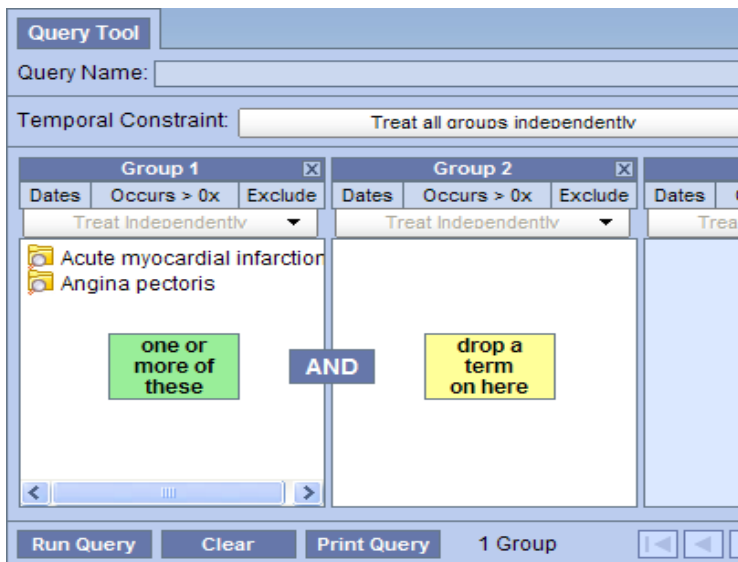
Query Tool

Query Name:

Temporal Constraint: Treat all groups independently

Group 1
Dates | Occurs > 0x | Exclude
Treat Independently
Acute myocardial infarction
Angina pectoris
one or more of these

AND

Group 2
Dates | Occurs > 0x | Exclude
Treat Independently
drop a term on here

Dates
Trea

Run Query
Clear
Print Query
1 Group